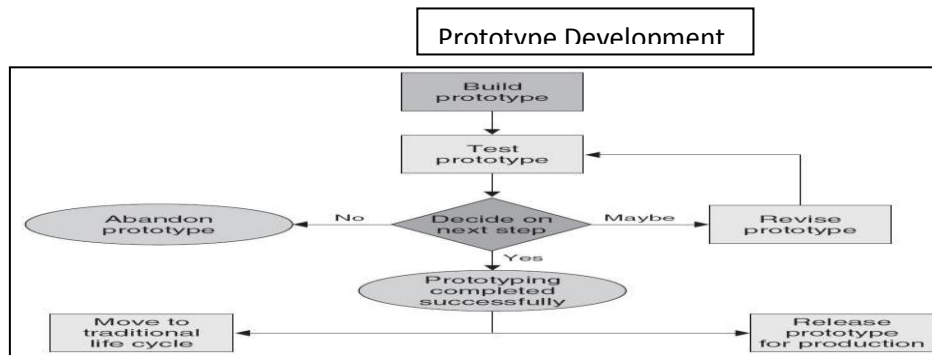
Prototype Development

Build prototype

Test prototype

Abandon prototype

No

Decide on next step

Maybe

Revise prototype

Yes

Prototyping completed successfully

Move to traditional life cycle

Release prototype for production